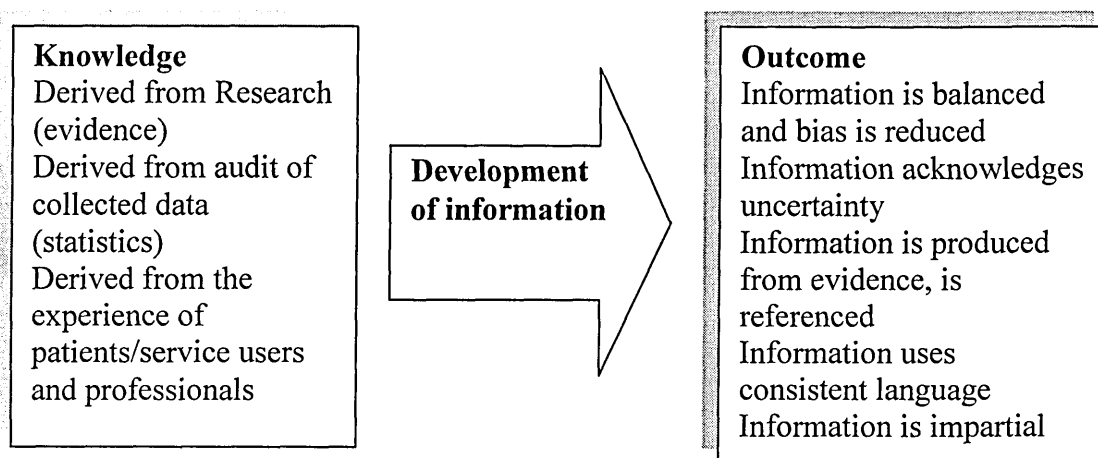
**Knowledge**
Derived from Research (evidence)
Derived from audit of collected data (statistics)
Derived from the experience of patients/service users and professionals

**Development of information**

**Outcome**
Information is balanced and bias is reduced
Information acknowledges uncertainty
Information is produced from evidence, is referenced
Information uses consistent language
Information is impartial